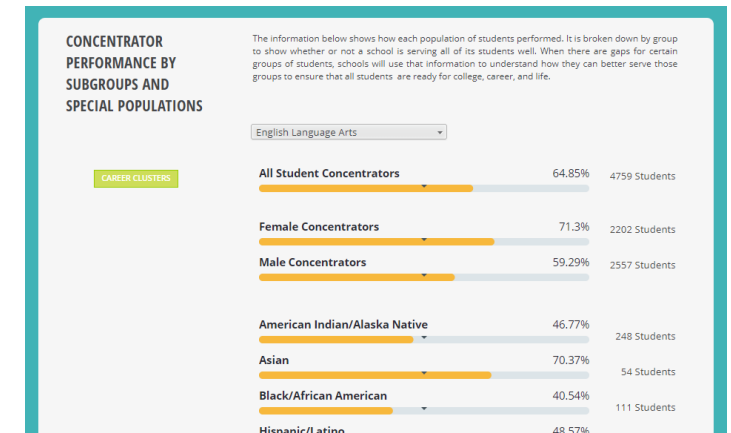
CONCENTRATOR PERFORMANCE BY SUBGROUPS AND SPECIAL POPULATIONS

The information below shows how each population of students performed. It is broken down by group to show whether or not a school is serving all of its students well. When there are gaps for certain groups of students, schools will use that information to understand how they can better serve those groups to ensure that all students are ready for college, career, and life.

English Language Arts

CAREER CLUSTERS

All Student Concentrators 64.85% 4759 Students

Female Concentrators 71.3% 2202 Students

Male Concentrators 59.29% 2557 Students

American Indian/Alaska Native 46.77% 248 Students

Asian 70.37% 54 Students

Black/African American 40.54% 111 Students

Hispanic/Latino 48.57%